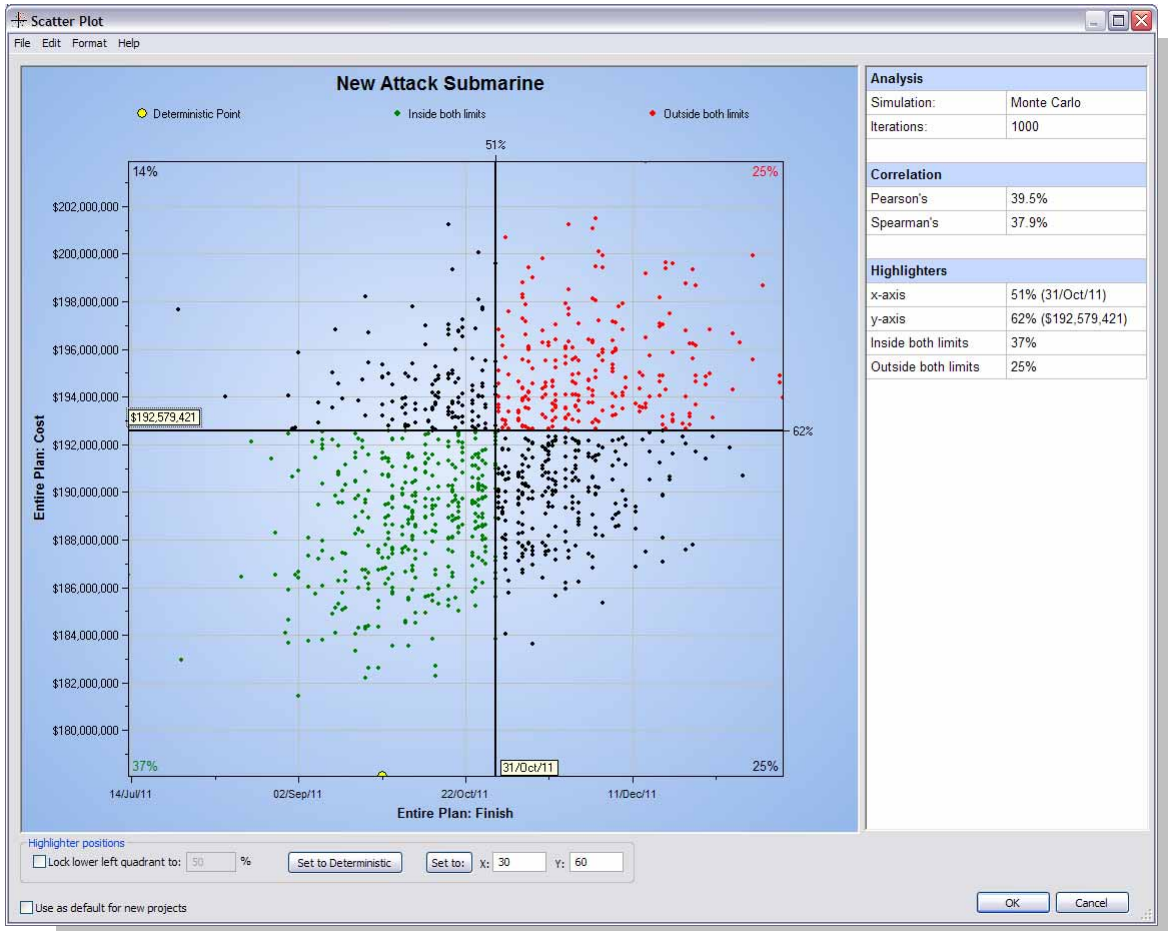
Scatter Plot

File Edit Format Help

New Attack Submarine

Deterministic Point Inside both limits Outside both limits

51%

14%

25%

$202,000,000
$200,000,000
$198,000,000
$196,000,000
$194,000,000
$192,579,421
$192,000,000
$190,000,000
$188,000,000
$186,000,000
$184,000,000
$182,000,000
$180,000,000

Entire Plan: Cost

62%

37%

25%

31/Oct/11

14/Jul/11 02/Sep/11 22/Oct/11 11/Dec/11

Entire Plan: Finish

| Analysis | |
|---|---|
| Simulation: | Monte Carlo |
| Iterations: | 1000 |

| Correlation | |
|---|---|
| Pearson's | 39.5% |
| Spearman's | 37.9% |

| Highlighters | |
|---|---|
| x-axis | 51% (31/Oct/11) |
| y-axis | 62% ($192,579,421) |
| Inside both limits | 37% |
| Outside both limits | 25% |

Highlighter positions

Lock lower left quadrant to: 50 %

Set to Deterministic

Set to: X: 30 Y: 60

Use as default for new projects

OK Cancel